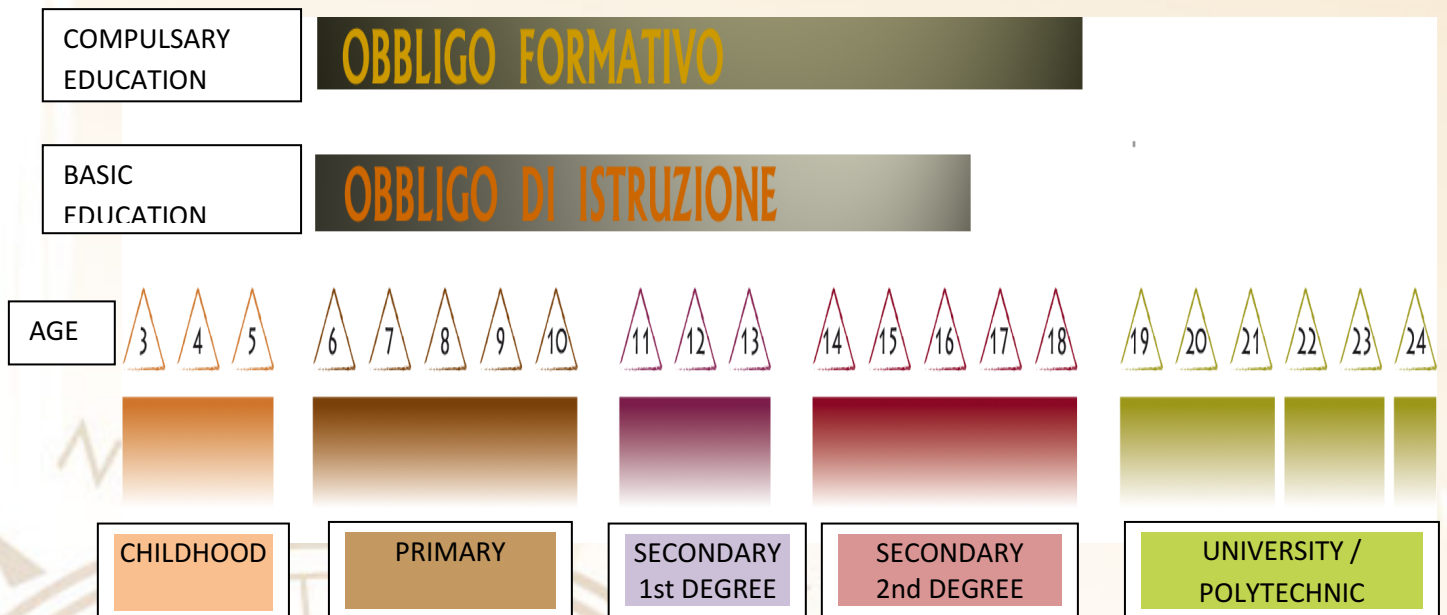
COMPULSARY EDUCATION

OBBLIGO FORMATIVO

BASIC EDUCATION

OBBLIGO DI ISTRUZIONE

AGE

3 4 5 6 7 8 9 10 11 12 13 14 15 16 17 18 19 20 21 22 23 24

CHILDHOOD

PRIMARY

SECONDARY 1st DEGREE

SECONDARY 2nd DEGREE

UNIVERSITY / POLYTECHNIC